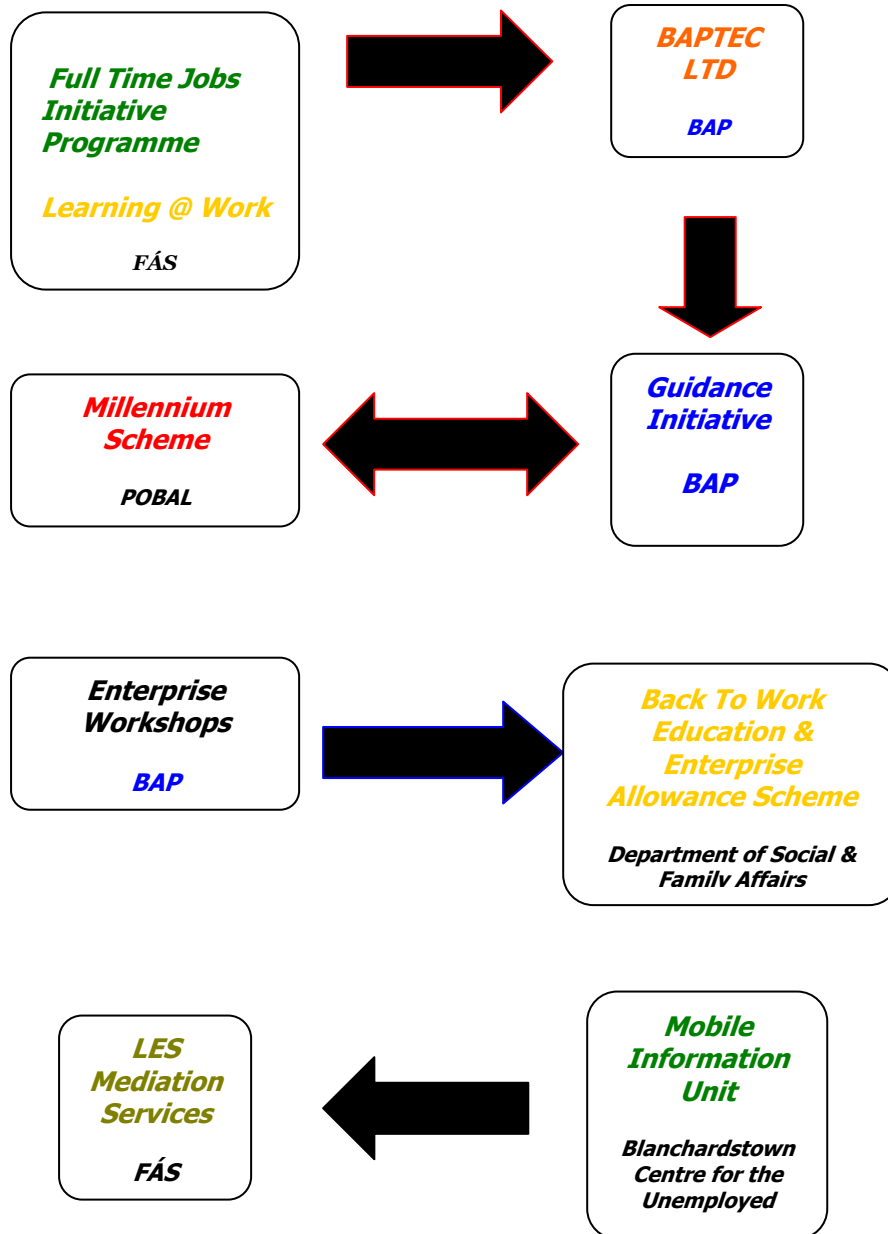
Full Time Jobs Initiative Programme

Learning @ Work

FÁS

BAPTEC LTD

BAP

Millennium Scheme

POBAL

Guidance Initiative

BAP

Enterprise Workshops

BAP

Back To Work Education & Enterprise Allowance Scheme

Department of Social & Family Affairs

LES Mediation Services

FÁS

Mobile Information Unit

Blanchardstown Centre for the Unemployed